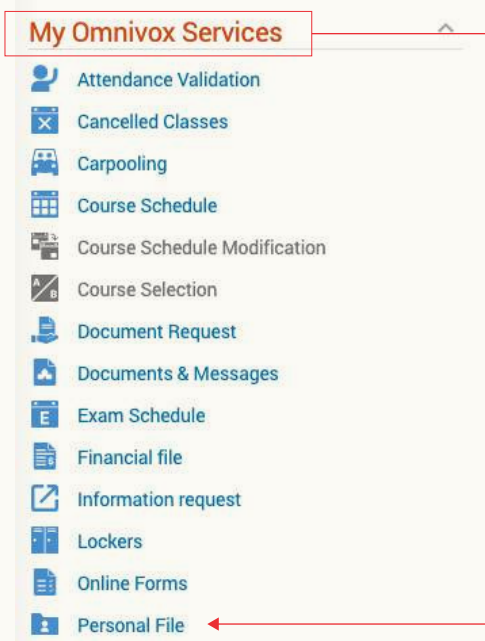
My Omnivox Services

Attendance Validation

Cancelled Classes

Carpooling

Course Schedule

Course Schedule Modification

Course Selection

Document Request

Documents & Messages

Exam Schedule

Financial file

Information request

Lockers

Online Forms

Personal File